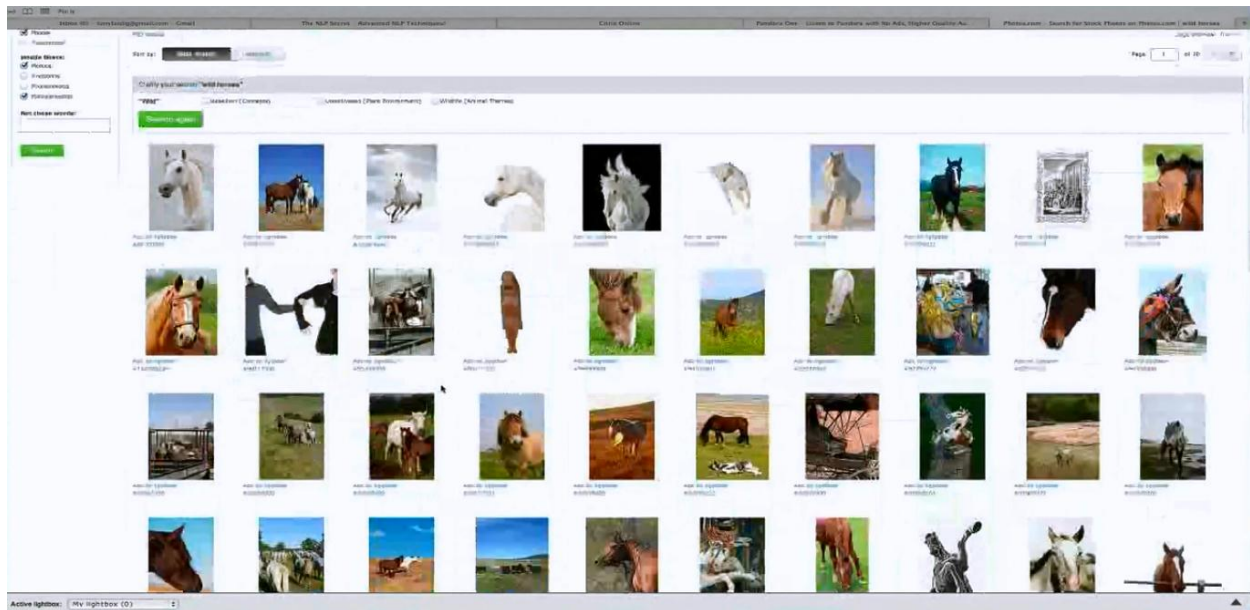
Pin It

Inbox (6) - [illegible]@gmail.com - Gmail | The NLP Secret - Advanced NLP Techniques | Chris Online | Fotolia One - Listen to Fotolia with No Ads, Higher Quality Au | Photos.com - Search for Stock Photos on Photos.com | wild horses

Photos
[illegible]

Image filters:
Photos
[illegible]
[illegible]
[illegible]

Not these words:

Search

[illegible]

Sort by: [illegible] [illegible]

Page 1 of 30

Clarify your search "wild horses"

"Wild" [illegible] (Concept) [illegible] (Plant Environment) Wildlife (Animal Theme)

Search again

Active lightbox: My lightbox (0)